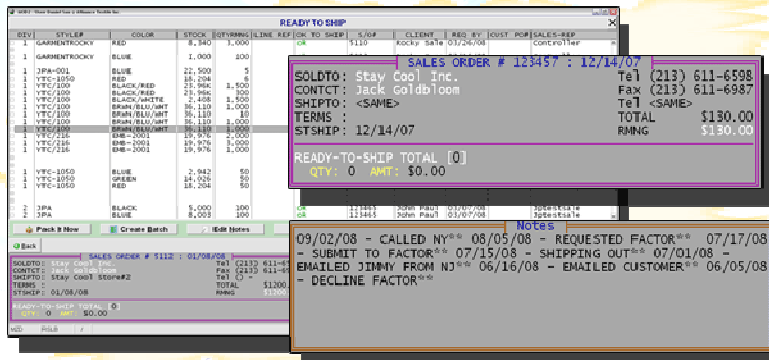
READY TO SHIP

| DIV | STYLE# | COLOR | STOCK | QTY | LINE REF | OK TO SHIP | S/O# | CLIENT | REQ BY | CUST PO# | SALES-REP |
|---|---|---|---|---|---|---|---|---|---|---|---|
| 1 | GARMENTROCKY | RED | 8,340 | 3,000 | | OK | 5110 | Rocky Sale | 03/26/08 | | Controller |
| 1 | GARMENTROCKY | BLUE | 1,000 | 100 | | | | | | | |
| 1 | JPA-001 | BLUE | 22,500 | 5 | | | | | | | |
| 1 | YTC-1050 | RED | 18,204 | 6 | | | | | | | |
| 1 | YTC/100 | BLACK/RED | 23,966 | 1,500 | | | | | | | |
| 1 | YTC/100 | BLACK/RED | 23,966 | 300 | | | | | | | |
| 1 | YTC/100 | BLACK/WHITE | 2,488 | 1,500 | | | | | | | |
| 1 | YTC/100 | BRWN/BLU/WHT | 36,110 | 2,000 | | | | | | | |
| 1 | YTC/100 | BRWN/BLU/WHT | 36,110 | 10 | | | | | | | |
| 1 | YTC/100 | BRWN/BLU/WHT | 36,110 | 1,000 | | | | | | | |
| 1 | YTC/100 | BRWN/BLU/WHT | 36,110 | 1,000 | | | | | | | |
| 1 | YTC/216 | EMB-2001 | 19,976 | 2,000 | | | | | | | |
| 1 | YTC/216 | EMB-2001 | 19,976 | 1,000 | | | | | | | |
| 1 | YTC/216 | EMB-2001 | 19,976 | 1,000 | | | | | | | |
| 1 | YTC-1050 | BLUE | 2,942 | 50 | | | | | | | |
| 1 | YTC-1050 | GREEN | 14,026 | 50 | | | | | | | |
| 1 | YTC-1050 | RED | 18,204 | 50 | | | | | | | |
| 2 | JPA | BLACK | 5,000 | 100 | | OK | 12345 | John Paul | 03/07/08 | | Jpdestsale |
| 2 | JPA | BLUE | 8,003 | 100 | | OK | 12346 | John Paul | 03/07/08 | | Jpdestsale |

Pack It Now | Create Batch | Edit Notes

Back

SALES ORDER # 5112 : 01/08/08
SOLDTO: Stay Cool Inc.
CONTCT: Jack Goldbloom
SHIPTO: Stay Cool Store#2
TERMS :
STSHIP: 01/08/08
Tel (213) 611-65
Fax (213) 611-65
Tel () -
TOTAL $1200.
RMNG $1200.
READY-TO-SHIP TOTAL [0]
QTY: 0 AMT: $0.00

SALES ORDER # 123457 : 12/14/07
SOLDTO: Stay Cool Inc.
CONTCT: Jack Goldbloom
SHIPTO: <SAME>
TERMS :
STSHIP: 12/14/07
Tel (213) 611-6598
Fax (213) 611-6987
Tel <SAME>
TOTAL $130.00
RMNG $130.00
READY-TO-SHIP TOTAL [0]
QTY: 0 AMT: $0.00

Notes
09/02/08 - CALLED NY** 08/05/08 - REQUESTED FACTOR** 07/17/08 - SUBMIT TO FACTOR** 07/15/08 - SHIPPING OUT** 07/01/08 - EMAILED JIMMY FROM NJ** 06/16/08 - EMAILED CUSTOMER** 06/05/08 - DECLINE FACTOR**